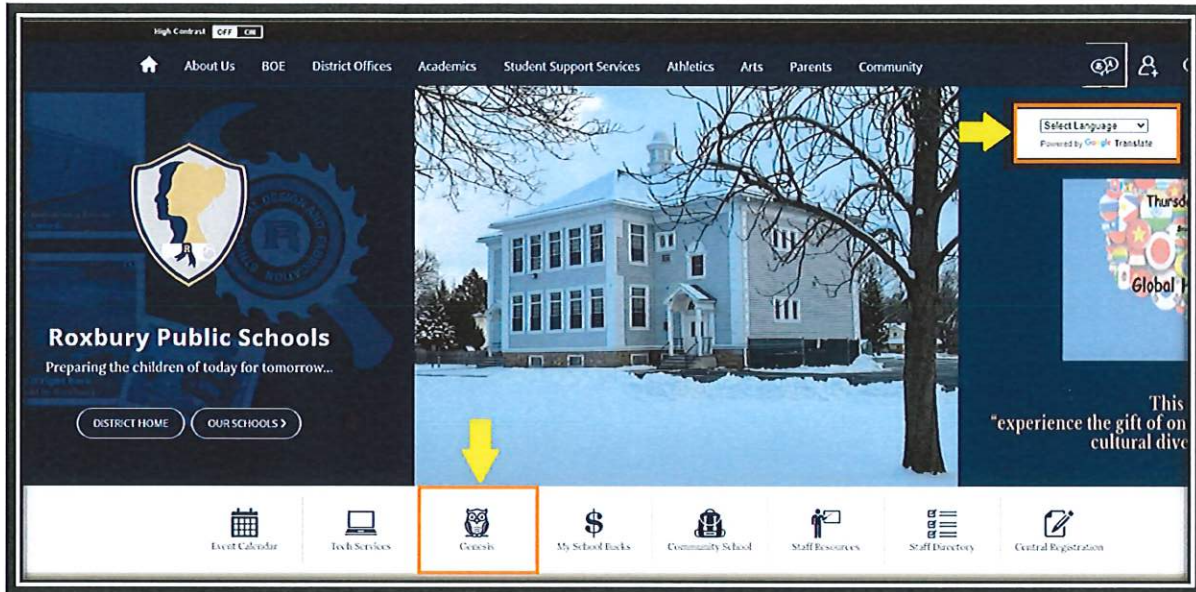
High Contrast OFF ON

About Us BOE District Offices Academics Student Support Services Athletics Arts Parents Community

Select Language
Powered by Google Translate

Thursd

Global H

Roxbury Public Schools
Preparing the children of today for tomorrow...

DISTRICT HOME OUR SCHOOLS >

This
"experience the gift of on
cultural dive

Event Calendar Tech Services Genesis My School Bucks Community School Staff Resources Staff Directory Central Registration